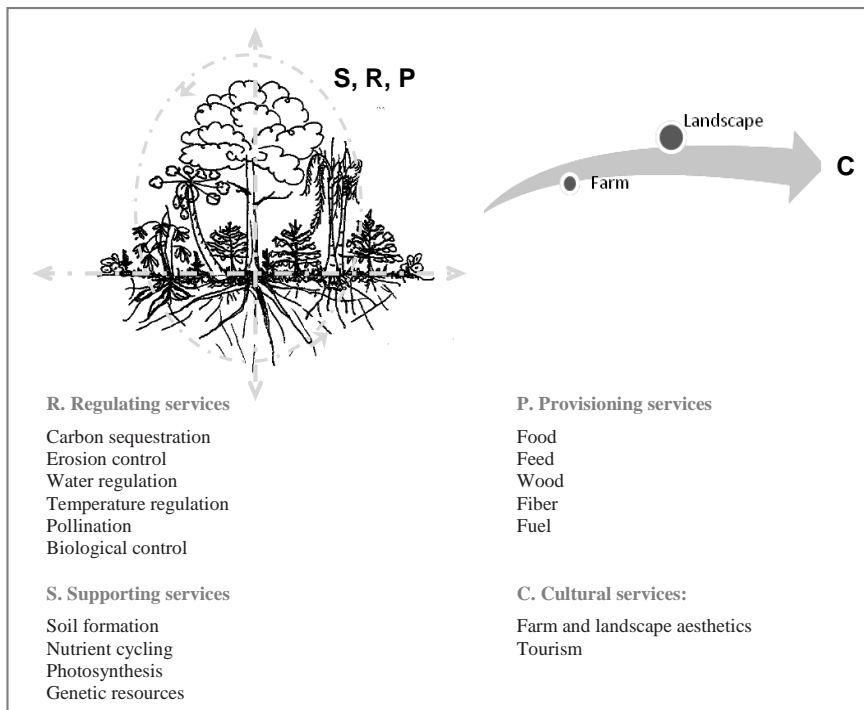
S, R, P

Landscape

Farm

C

R. Regulating services

Carbon sequestration
Erosion control
Water regulation
Temperature regulation
Pollination
Biological control

S. Supporting services

Soil formation
Nutrient cycling
Photosynthesis
Genetic resources

P. Provisioning services

Food
Feed
Wood
Fiber
Fuel

C. Cultural services:

Farm and landscape aesthetics
Tourism